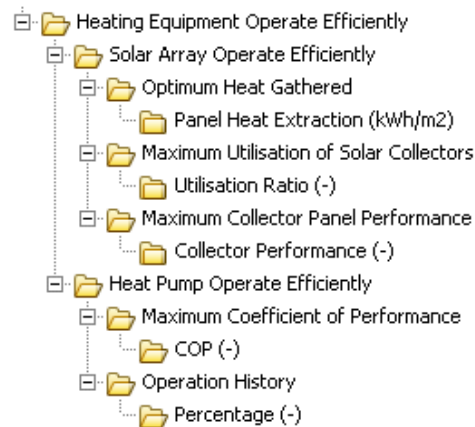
Heating Equipment Operate Efficiently
Solar Array Operate Efficiently
Optimum Heat Gathered
Panel Heat Extraction (kWh/m2)
Maximum Utilisation of Solar Collectors
Utilisation Ratio (-)
Maximum Collector Panel Performance
Collector Performance (-)
Heat Pump Operate Efficiently
Maximum Coefficient of Performance
COP (-)
Operation History
Percentage (-)